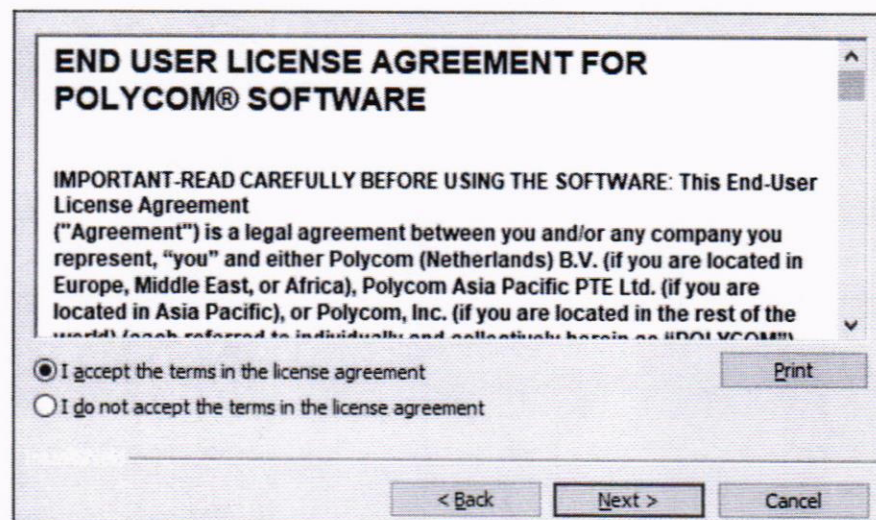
END USER LICENSE AGREEMENT FOR POLYCOM® SOFTWARE

IMPORTANT-READ CAREFULLY BEFORE USING THE SOFTWARE: This End-User License Agreement
("Agreement") is a legal agreement between you and/or any company you represent, "you" and either Polycom (Netherlands) B.V. (if you are located in Europe, Middle East, or Africa), Polycom Asia Pacific PTE Ltd. (if you are located in Asia Pacific), or Polycom, Inc. (if you are located in the rest of the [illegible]

I accept the terms in the license agreement

Print

I do not accept the terms in the license agreement

< Back

Next >

Cancel